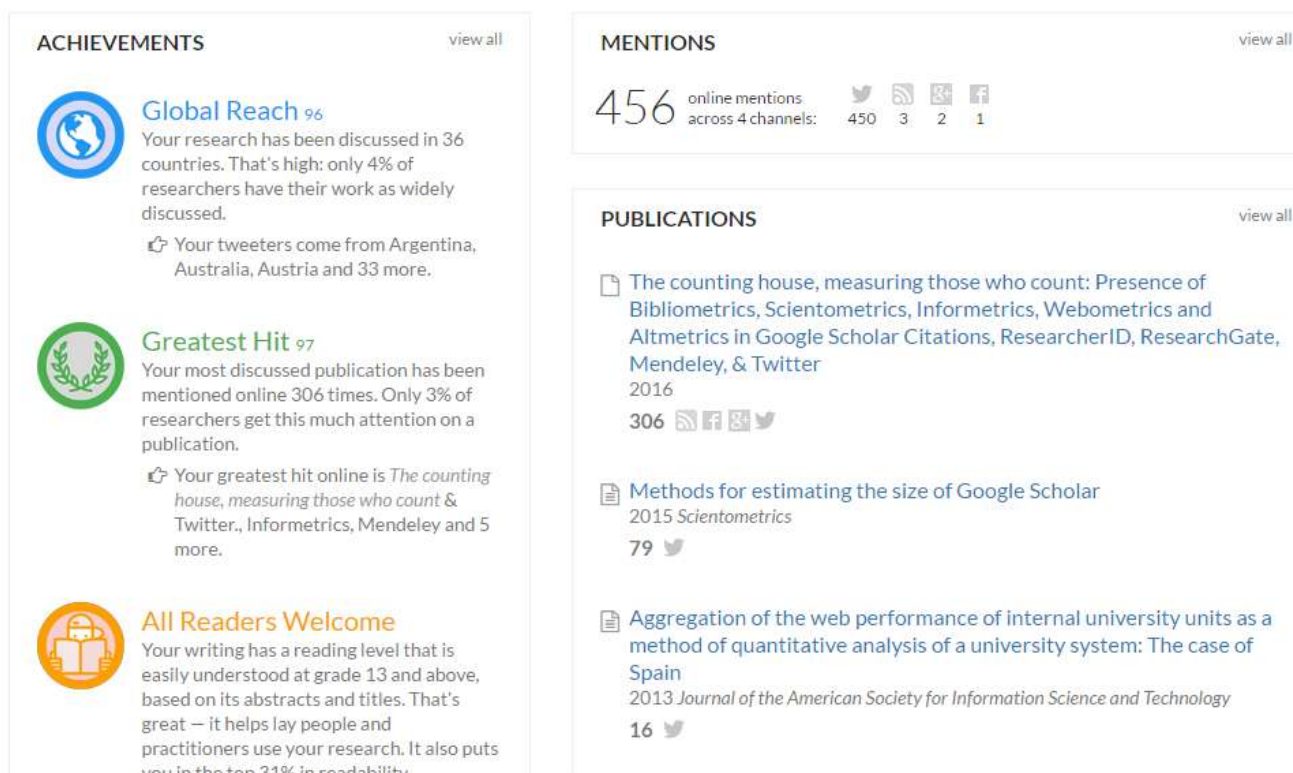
ACHIEVEMENTS

view all

Global Reach 96
Your research has been discussed in 36 countries. That's high: only 4% of researchers have their work as widely discussed.

Your tweeters come from Argentina, Australia, Austria and 33 more.

Greatest Hit 97
Your most discussed publication has been mentioned online 306 times. Only 3% of researchers get this much attention on a publication.

Your greatest hit online is The counting house, measuring those who count & Twitter., Informetrics, Mendeley and 5 more.

All Readers Welcome
Your writing has a reading level that is easily understood at grade 13 and above, based on its abstracts and titles. That's great — it helps lay people and practitioners use your research. It also puts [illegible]

MENTIONS

view all

456 online mentions across 4 channels: 450 3 2 1

PUBLICATIONS

view all

The counting house, measuring those who count: Presence of Bibliometrics, Scientometrics, Informetrics, Webometrics and Altmetrics in Google Scholar Citations, ResearcherID, ResearchGate, Mendeley, & Twitter
2016
306

Methods for estimating the size of Google Scholar
2015 Scientometrics
79

Aggregation of the web performance of internal university units as a method of quantitative analysis of a university system: The case of Spain
2013 Journal of the American Society for Information Science and Technology
16